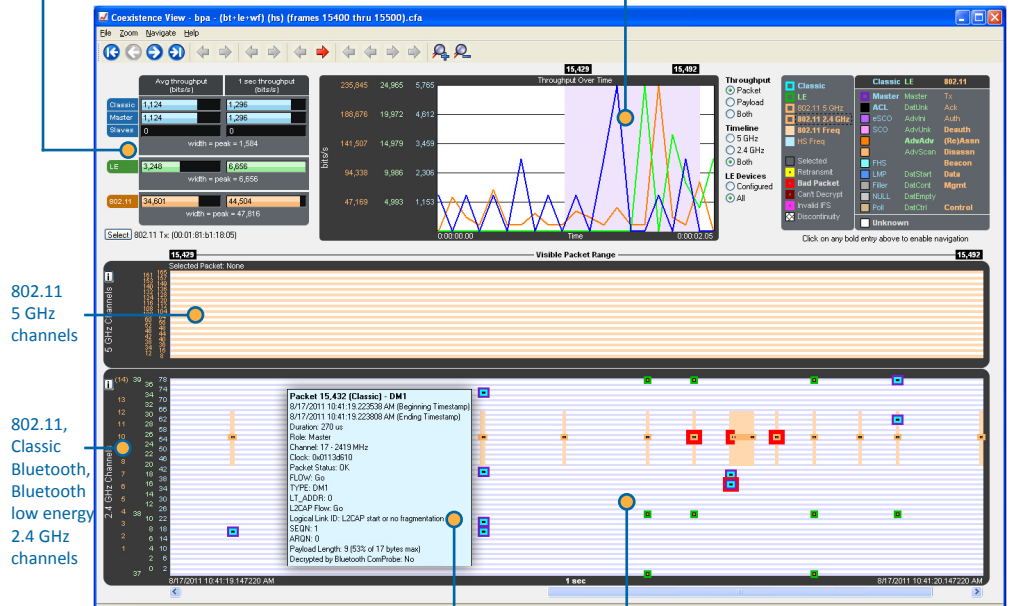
Coexistence View - bpa - (bt+le+wf) (hs) (frames 15400 thru 15500).cfa

File Zoom Navigate Help

| | Avg throughput (bits/s) | 1 sec throughput (bits/s) |
|---|---|---|
| Classic | 1,124 | 1,296 |
| Master | 1,124 | 1,296 |
| Slaves | 0 | 0 |

width = peak = 1,584

LE 3,248 6,656

width = peak = 6,656

802.11 34,601 44,504

width = peak = 47,816

Select 802.11 Tx: (00:01:81:b1:18:05)

15,429 15,492

Throughput Over Time

235,845 24,965 5,765
188,676 19,972 4,612
141,507 14,979 3,459
94,338 9,986 2,306
47,169 4,993 1,153

bits/s

0:00:00.00 Time 0:00:02.05

Throughput
Packet
Payload
Both

Timeline
5 GHz
2.4 GHz
Both

LE Devices
Configured
All

Classic
LE
802.11 5 GHz
802.11 2.4 GHz
802.11 Freq
HS Freq

Selected
Retransmit
Bad Packet
Can't Decrypt
Invalid IFS
Discontinuity

Classic LE 802.11
Master Master Tx
ACL DatUnk Ack
eSCO AdvInd Auth
SCO AdvUnk Deauth
AdvAdv (Re)Assn
AdvScan Disassn
FHS Beacon
LMP DatStart Data
Filler DatCont Mgmt
NULL DatEmpty
Poll DatCtrl Control
Unknown

Click on any bold entry above to enable navigation

15,429 Visible Packet Range 15,497

Selected Packet: None

802.11 5 GHz channels

5 GHz Channels

161 157 153 149 140 136 132 128 124 120 116 112 108 104 100 64 60 56 52 48 44 40 36 34 12 8

802.11, Classic Bluetooth, Bluetooth low energy 2.4 GHz channels

2.4 GHz Channels

(14) 39 36 34 13 32 12 30 11 28 10 26 9 24 8 22 7 20 6 18 5 16 4 14 3 12 38 10 2 8 1 6 4 37 2

78 74 70 66 62 58 54 50 46 42 38 34 30 26 22 18 14 10 6 2

Packet 15,432 (Classic) - DM1
8/17/2011 10:41:19.223538 AM (Beginning Timestamp)
8/17/2011 10:41:19.223808 AM (Ending Timestamp)
Duration: 270 us
Role: Master
Channel: 17 - 2419 MHz
Clock: 0x0113d610
Packet Status: OK
FLOW: Go
TYPE: DM1
LT_ADDR: 0
L2CAP Flow: Go
Logical Link ID: L2CAP start or no fragmentation
SEQN: 1
ARQN: 0
Payload Length: 9 (53% of 17 bytes max)
Decrypted by Bluetooth ComProbe: No

8/17/2011 10:41:19.147220 AM 1 sec 8/17/2011 10:41:20.147220 AM